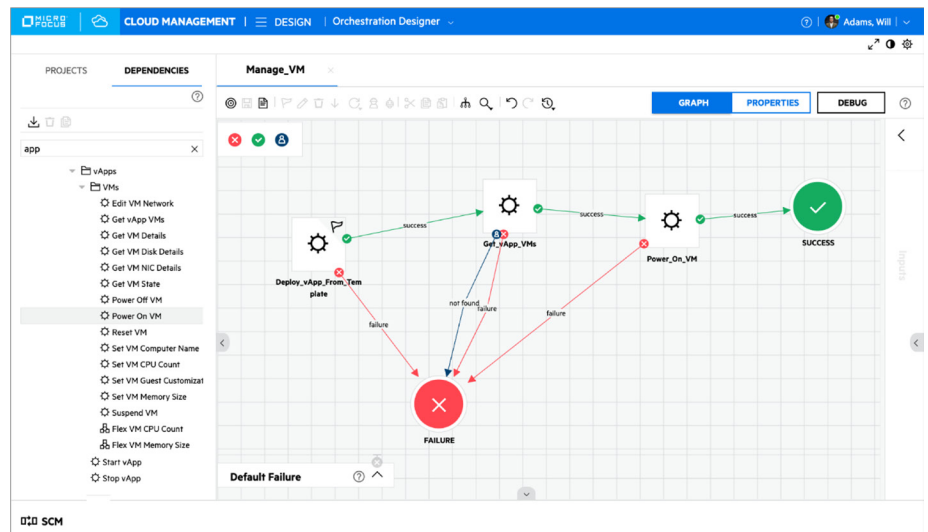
MICRO FOCUS | CLOUD MANAGEMENT | DESIGN | Orchestration Designer

Adams, Will

PROJECTS
DEPENDENCIES

app

vApps
VMs
Edit VM Network
Get vApp VMs
Get VM Details
Get VM Disk Details
Get VM NIC Details
Get VM State
Power Off VM
Power On VM
Reset VM
Set VM Computer Name
Set VM CPU Count
Set VM Guest Customizat
Set VM Memory Size
Suspend VM
Flex VM CPU Count
Flex VM Memory Size
Start vApp
Stop vApp

Manage_VM

GRAPH
PROPERTIES
DEBUG

success
success
success
Deploy_vApp_From_Template
Get_vApp_VMs
Power_On_VM
SUCCESS
not found
failure
failure
failure
FAILURE

Inputs

Default Failure

SCM